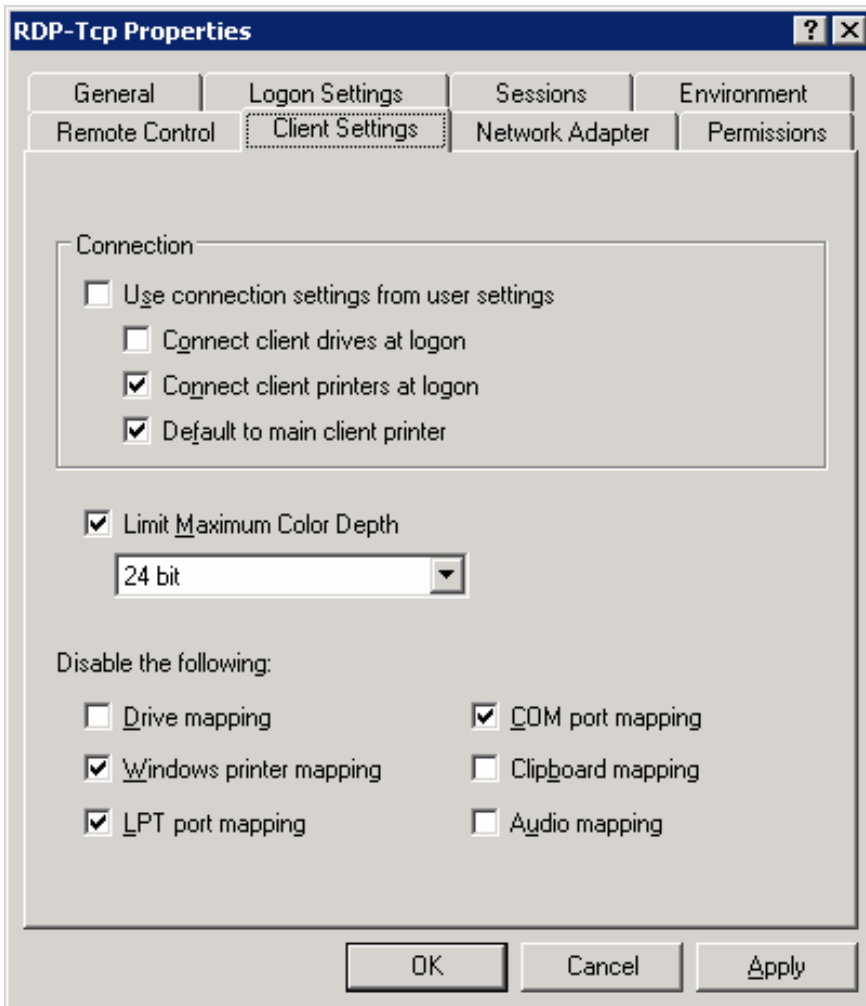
RDP-Tcp Properties

?

X

General

Logon Settings

Sessions

Environment

Remote Control

Client Settings

Network Adapter

Permissions

Connection

Use connection settings from user settings

Connect client drives at logon

Connect client printers at logon

Default to main client printer

Limit Maximum Color Depth

24 bit

Disable the following:

Drive mapping

Windows printer mapping

LPT port mapping

COM port mapping

Clipboard mapping

Audio mapping

OK

Cancel

Apply